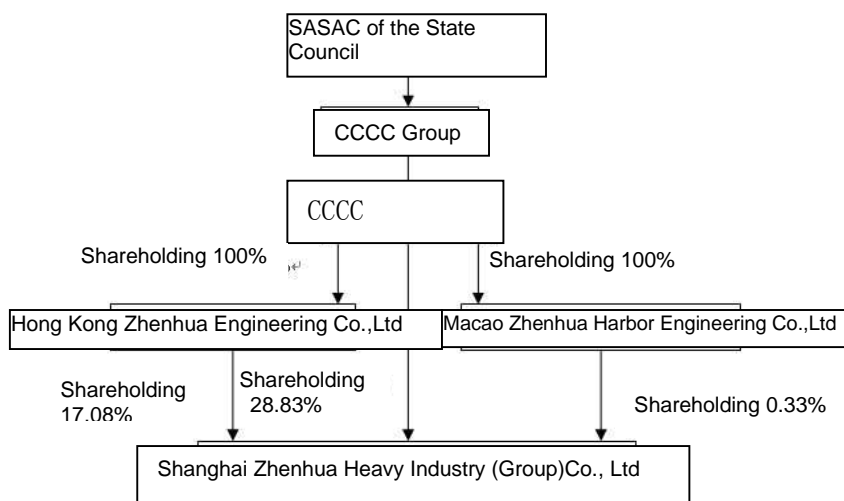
SASAC of the State Council

CCCC Group

CCCC

Shareholding 100%

Shareholding 100%

Hong Kong Zhenhua Engineering Co.,Ltd

Macao Zhenhua Harbor Engineering Co.,Ltd

Shareholding 17.08%

Shareholding 28.83%

Shareholding 0.33%

Shanghai Zhenhua Heavy Industry (Group)Co., Ltd